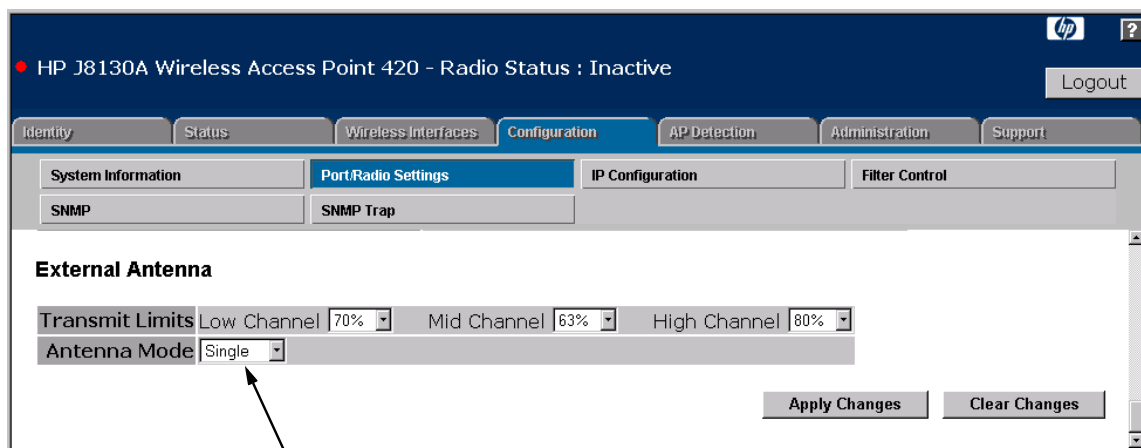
hp ?

HP J8130A Wireless Access Point 420 - Radio Status : Inactive

Logout

Identity | Status | Wireless Interfaces | Configuration | AP Detection | Administration | Support

System Information | Port/Radio Settings | IP Configuration | Filter Control
SNMP | SNMP Trap

External Antenna

Transmit Limits Low Channel 70% Mid Channel 63% High Channel 80%
Antenna Mode Single

Apply Changes | Clear Changes